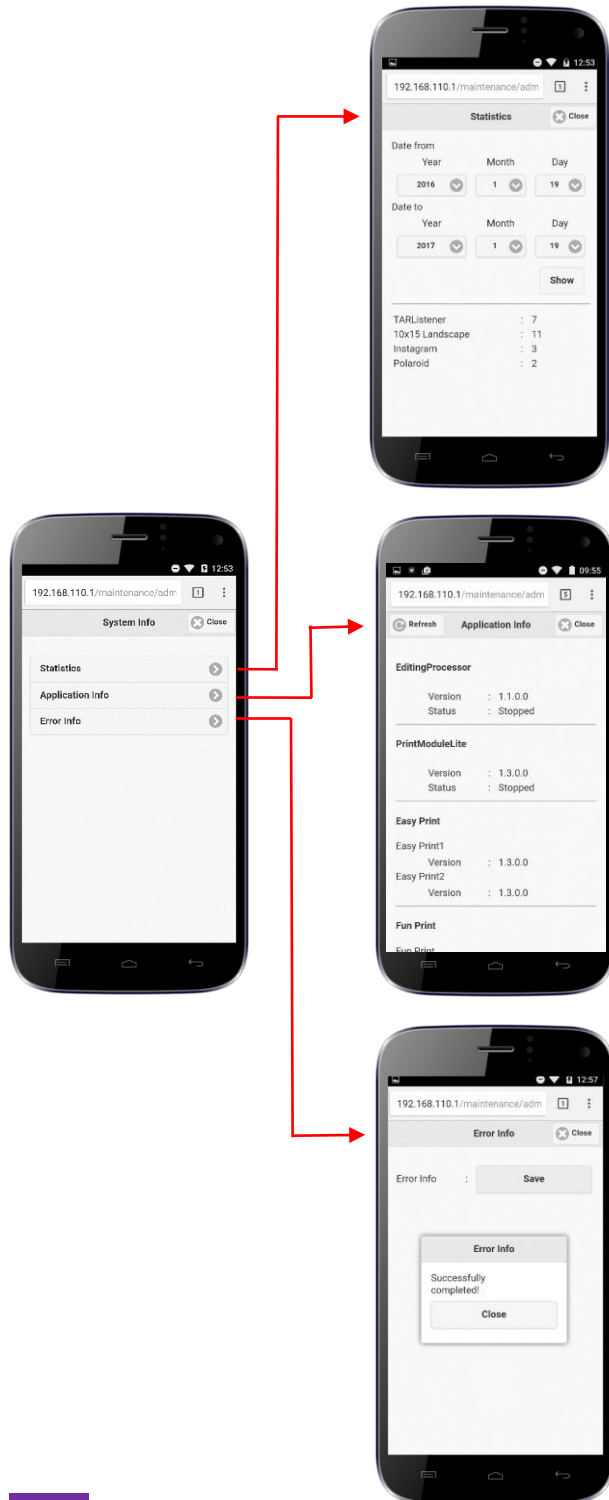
12:53
192.168.110.1/maintenance/adm
1
Statistics
Close
Date from
Year
Month
Day
2016
1
19
Date to
Year
Month
Day
2017
1
19
Show
TARListener : 7
10x15 Landscape : 11
Instagram : 3
Polaroid : 2

12:53
192.168.110.1/maintenance/adm
1
System Info
Close
Statistics
Application Info
Error Info

09:55
192.168.110.1/maintenance/adm
5
Refresh
Application Info
Close
EditingProcessor
Version : 1.1.0.0
Status : Stopped
PrintModuleLite
Version : 1.3.0.0
Status : Stopped
Easy Print
Easy Print1
Version : 1.3.0.0
Easy Print2
Version : 1.3.0.0
Fun Print
Fun Print

12:57
192.168.110.1/maintenance/adm
1
Error Info
Close
Error Info :
Save
Error Info
Successfully completed!
Close